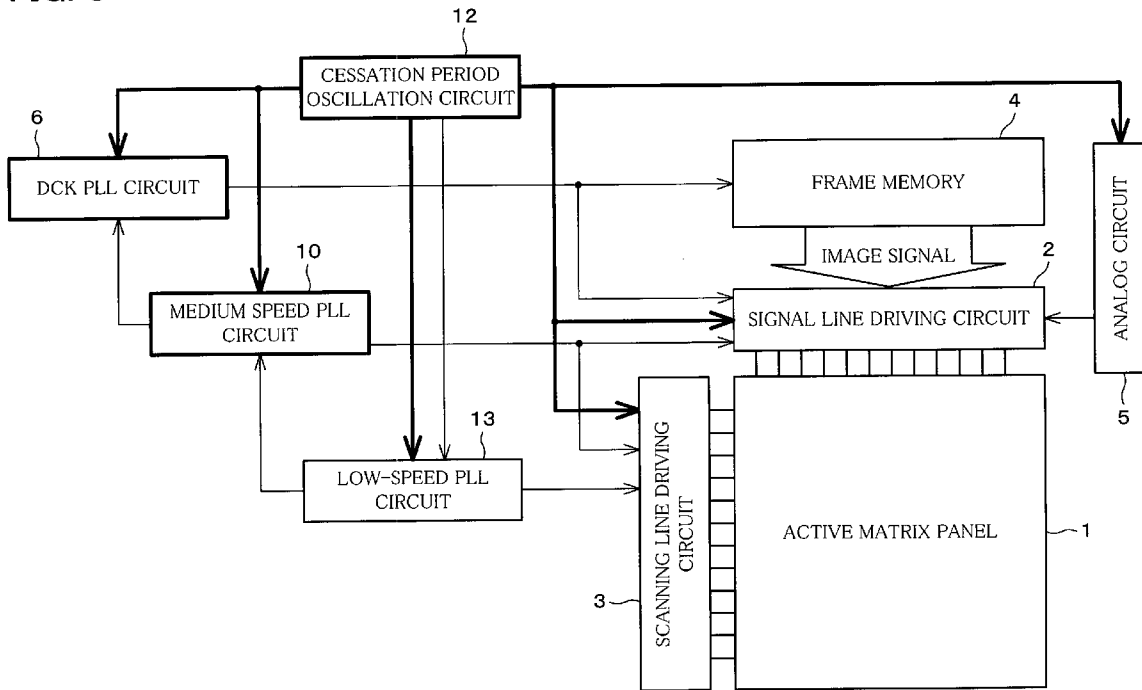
12

CESSATION PERIOD OSCILLATION CIRCUIT

6

DCK PLL CIRCUIT

4

FRAME MEMORY

ANALOG CIRCUIT

10

IMAGE SIGNAL

2

MEDIUM SPEED PLL CIRCUIT

SIGNAL LINE DRIVING CIRCUIT

5

13

LOW-SPEED PLL CIRCUIT

SCANNING LINE DRIVING CIRCUIT

ACTIVE MATRIX PANEL

1

3